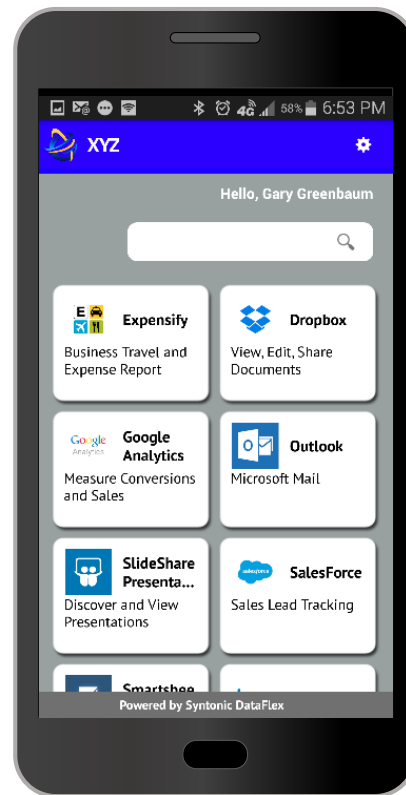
4G 58% 6:53 PM

XYZ

Hello, Gary Greenbaum

Expensify
Business Travel and Expense Report

Dropbox
View, Edit, Share Documents

Google Analytics
Google Analytics
Measure Conversions and Sales

Outlook
Microsoft Mail

SlideShare Presenta...
Discover and View Presentations

salesforce
SalesForce
Sales Lead Tracking

Smartshee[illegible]

Powered by Syntonic DataFlex